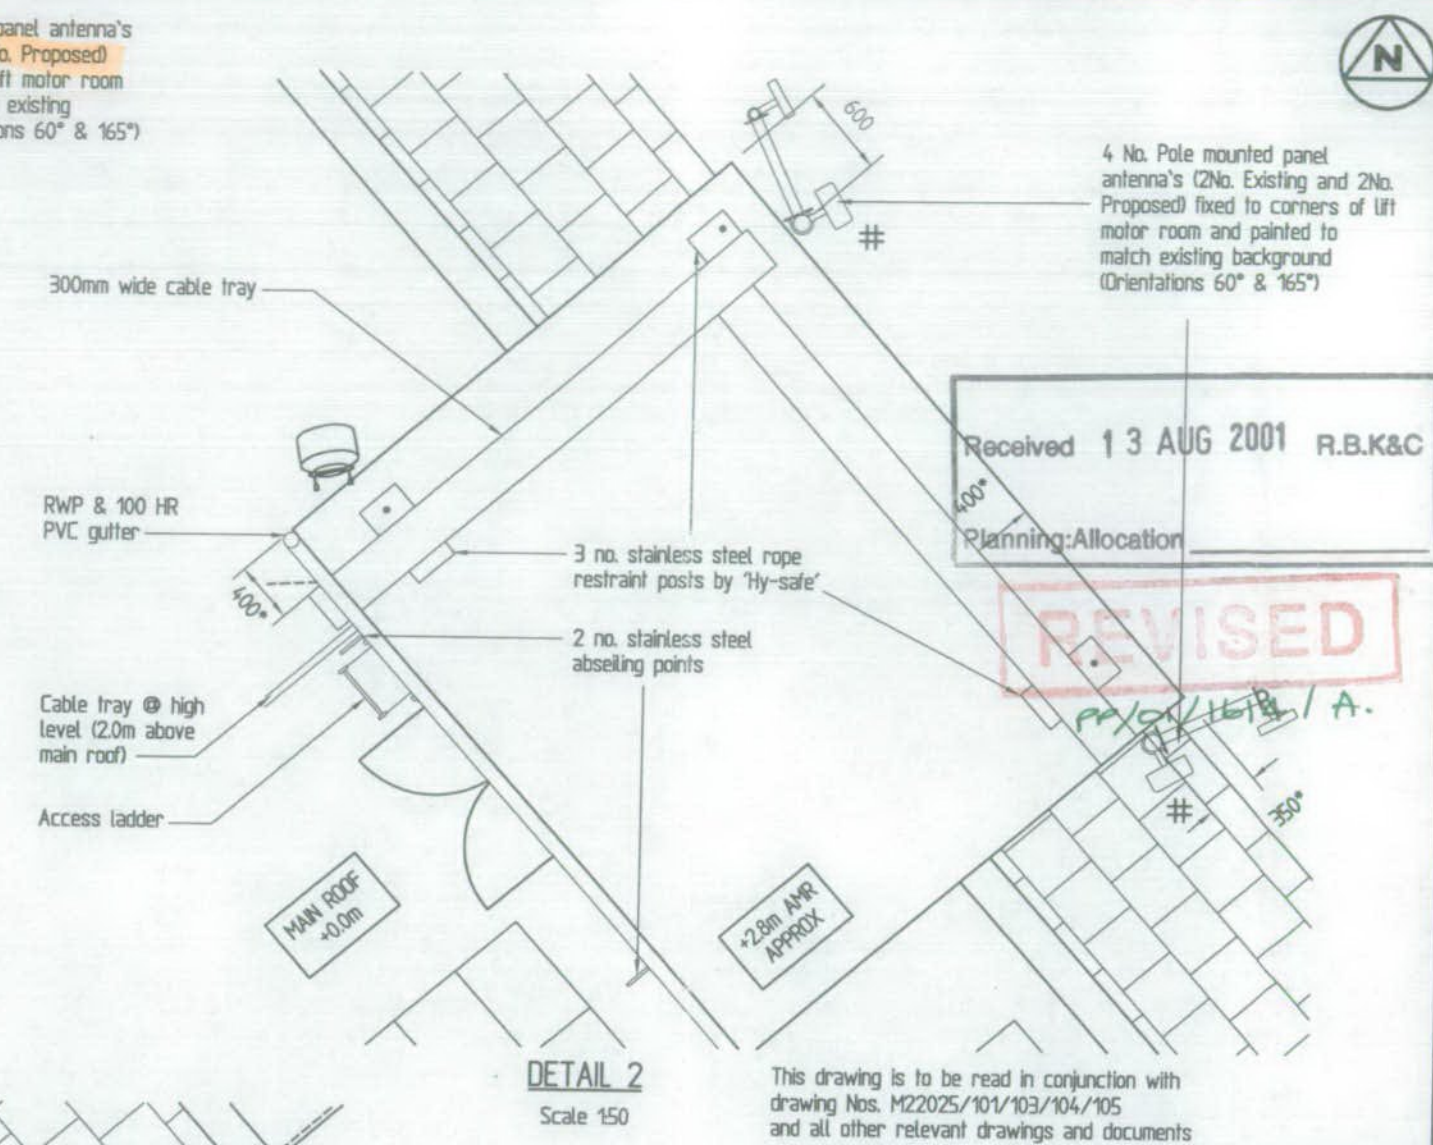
panel antenna's
o. Proposed)
ft motor room
existing
ns 60° & 165°)

N

600

#

4 No. Pole mounted panel antenna's (2No. Existing and 2No. Proposed) fixed to corners of lift motor room and painted to match existing background (Orientations 60° & 165°)

300mm wide cable tray

Received 1 3 AUG 2001 R.B.K&C

400*

Planning:Allocation

RWP & 100 HR PVC gutter

3 no. stainless steel rope restraint posts by 'Hy-safe'

400*

REVISED

2 no. stainless steel abseiling points

PP/01/1618 / A.

Cable tray @ high level (2.0m above main roof)

Access ladder

#

350*

MAIN ROOF +0.0m

+2.8m AMR APPROX

DETAIL 2
Scale 1:50

This drawing is to be read in conjunction with drawing Nos. M22025/101/103/104/105 and all other relevant drawings and documents